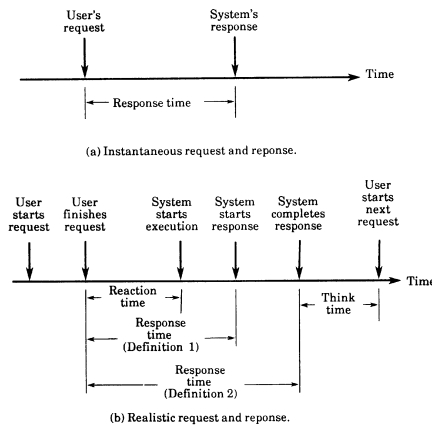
User's request

System's response

Time

Response time

(a) Instantaneous request and reponse.

User starts request

User finishes request

System starts execution

System starts response

System completes response

User starts next request

Time

Reaction time

Think time

Response time (Definition 1)

Response time (Definition 2)

(b) Realistic request and reponse.